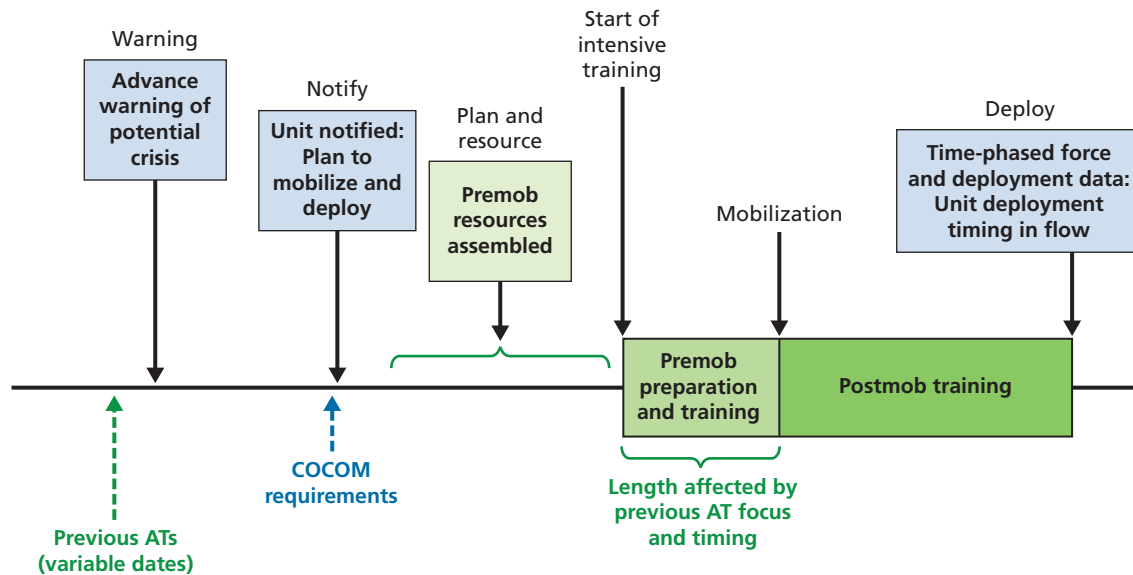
Warning

Advance warning of potential crisis

Notify

Unit notified: Plan to mobilize and deploy

Plan and resource

Premob resources assembled

Start of intensive training

Mobilization

Deploy

Time-phased force and deployment data: Unit deployment timing in flow

Premob preparation and training

Postmob training

Previous ATs (variable dates)

COCOM requirements

Length affected by previous AT focus and timing